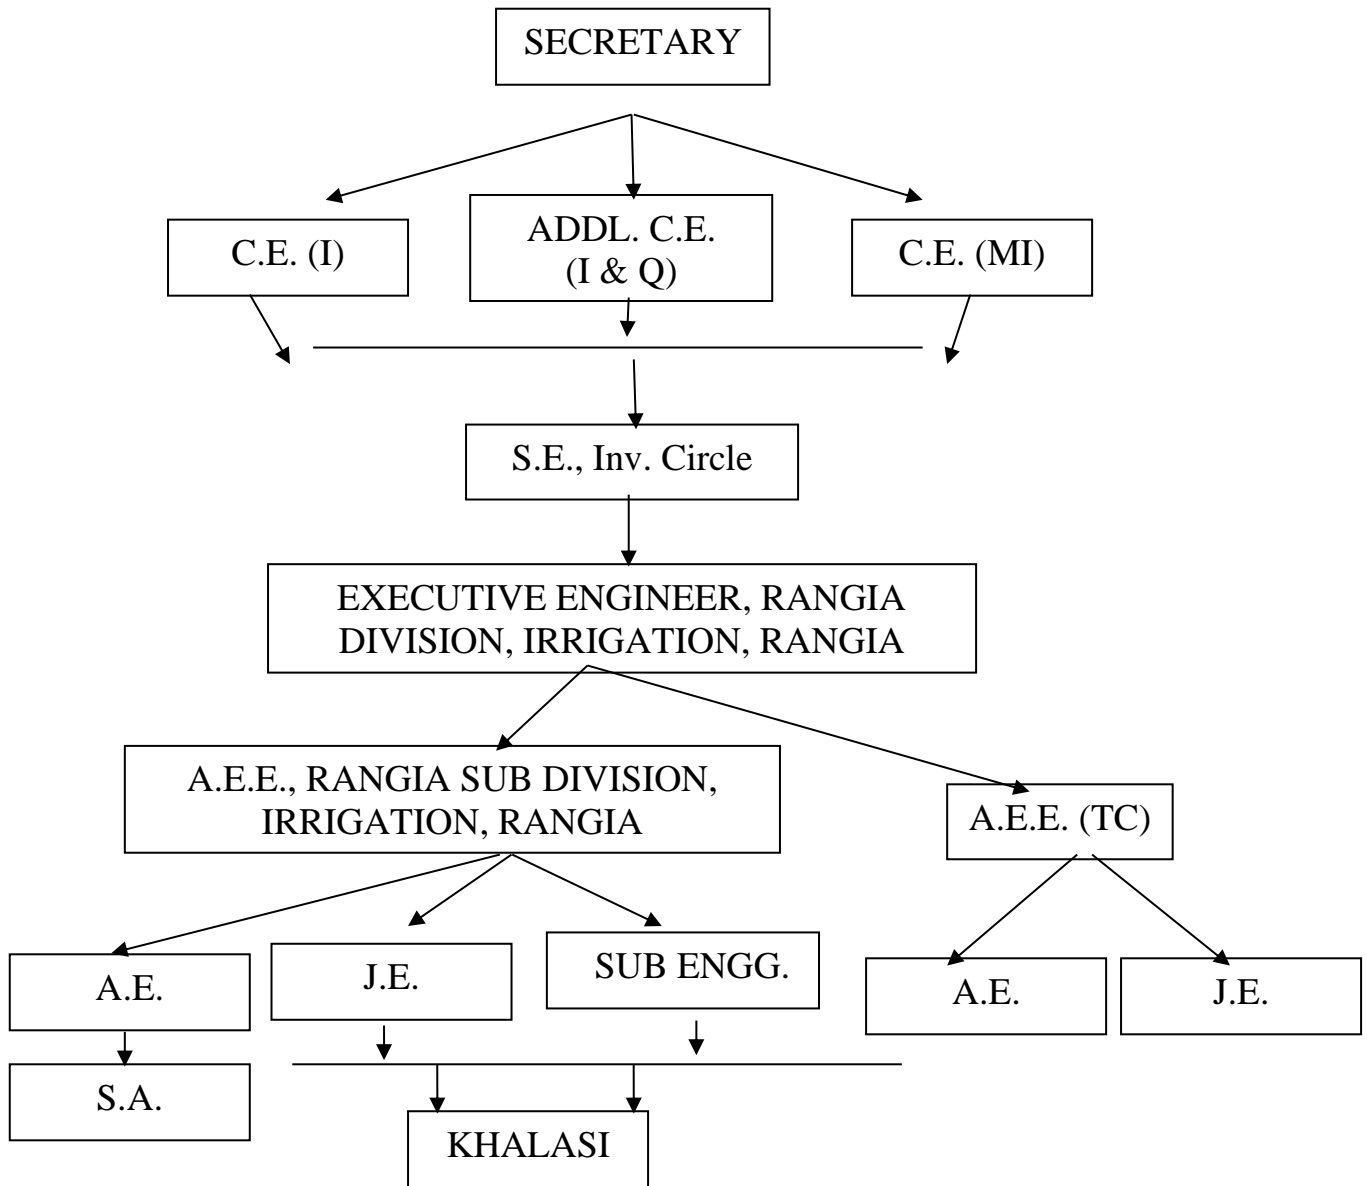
SECRETARY

C.E. (I)

ADDL. C.E. (I & Q)

C.E. (MI)

S.E., Inv. Circle

EXECUTIVE ENGINEER, RANGIA DIVISION, IRRIGATION, RANGIA

A.E.E., RANGIA SUB DIVISION, IRRIGATION, RANGIA

A.E.E. (TC)

A.E.

J.E.

SUB ENGG.

A.E.

J.E.

S.A.

KHALASI